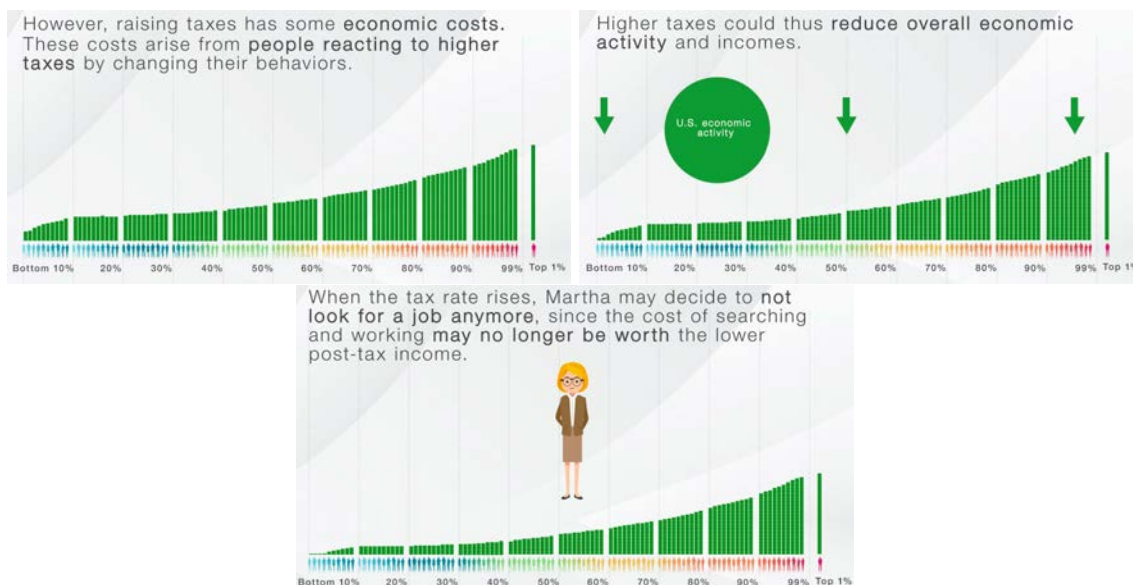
However, raising taxes has some economic costs. These costs arise from people reacting to higher taxes by changing their behaviors.

Bottom 10% 20% 30% 40% 50% 60% 70% 80% 90% 99% Top 1%

Higher taxes could thus reduce overall economic activity and incomes.

U.S. economic activity

Bottom 10% 20% 30% 40% 50% 60% 70% 80% 90% 99% Top 1%

When the tax rate rises, Martha may decide to not look for a job anymore, since the cost of searching and working may no longer be worth the lower post-tax income.

Bottom 10% 20% 30% 40% 50% 60% 70% 80% 90% 99% Top 1%